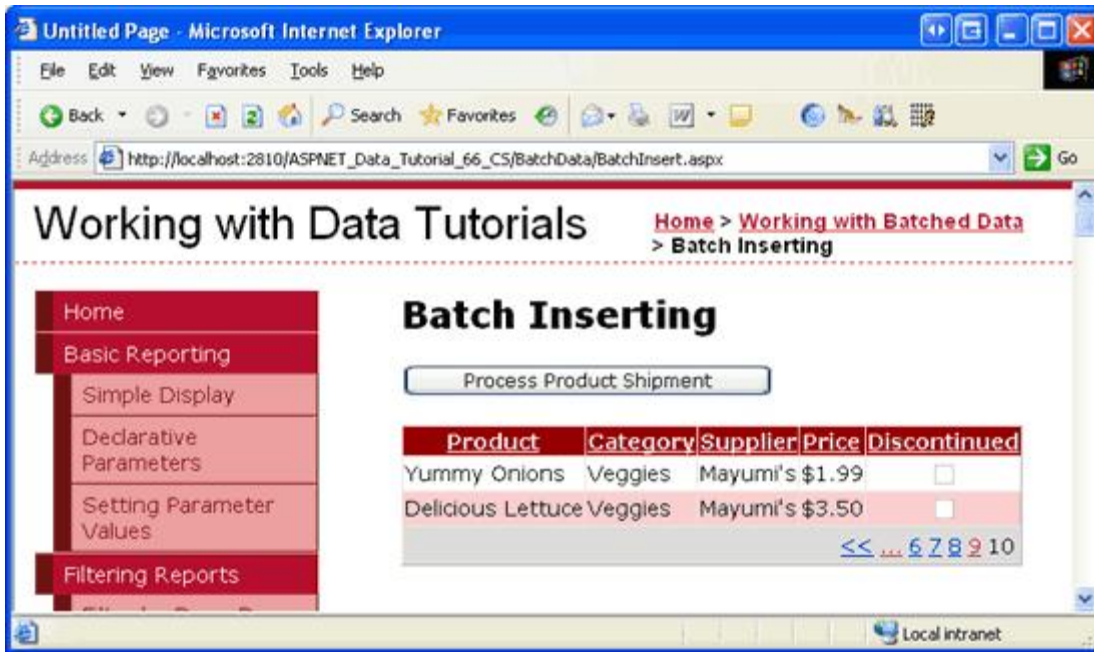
Untitled Page - Microsoft Internet Explorer

File Edit View Favorites Tools Help

Back Search Favorites

Address http://localhost:2810/ASPNET_Data_Tutorial_66_CS/BatchData/BatchInsert.aspx Go

Working with Data Tutorials

Home > Working with Batched Data > Batch Inserting

Home
Basic Reporting
Simple Display
Declarative Parameters
Setting Parameter Values
Filtering Reports
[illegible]

Batch Inserting

Process Product Shipment

| Product | Category | Supplier | Price | Discontinued |
|---|---|---|---|---|
| Yummy Onions | Veggies | Mayumi's | $1.99 | |
| Delicious Lettuce | Veggies | Mayumi's | $3.50 | |

<< ... 6 7 8 9 10

Local intranet